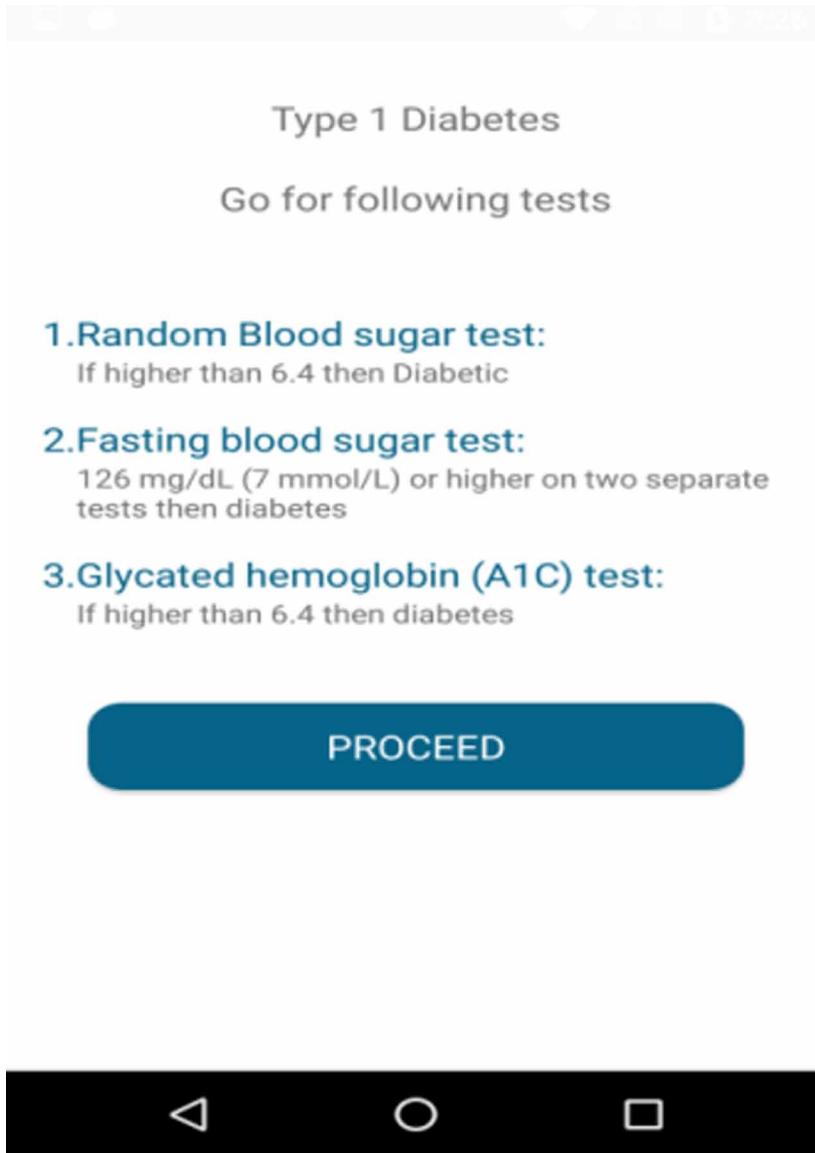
Type 1 Diabetes

Go for following tests

1.Random Blood sugar test:
If higher than 6.4 then Diabetic

2.Fasting blood sugar test:
126 mg/dL (7 mmol/L) or higher on two separate tests then diabetes

3.Glycated hemoglobin (A1C) test:
If higher than 6.4 then diabetes

PROCEED